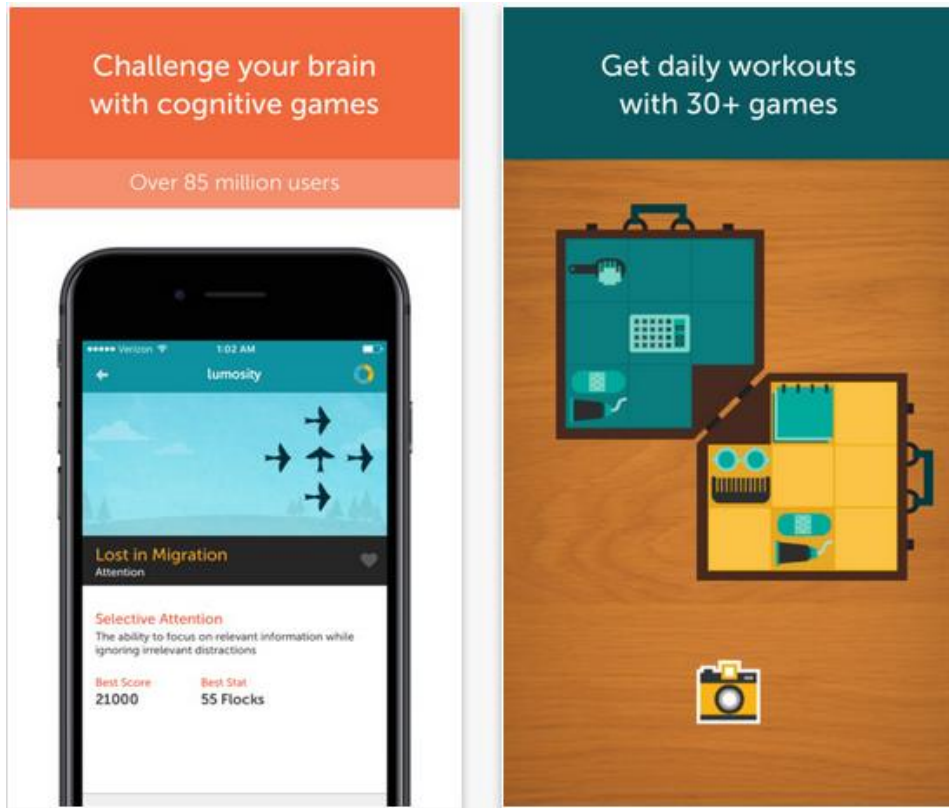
Challenge your brain with cognitive games

Over 85 million users

••••• Verizon 1:02 AM

lumosity

Lost in Migration
Attention

Selective Attention
The ability to focus on relevant information while ignoring irrelevant distractions

Best Score
21000

Best Stat
55 Flocks

Get daily workouts with 30+ games